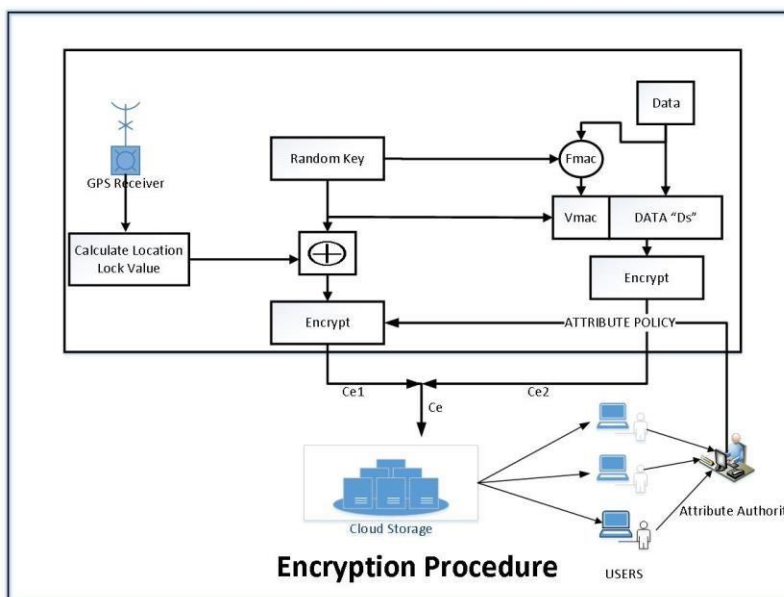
Data

GPS Receiver

Random Key

Fmac

Vmac

DATA "Ds"

Calculate Location Lock Value

$\oplus$

Encrypt

Encrypt

ATTRIBUTE POLICY

Ce1

Ce2

Ce

Cloud Storage

Attribute Authorit

Encryption Procedure

USERS